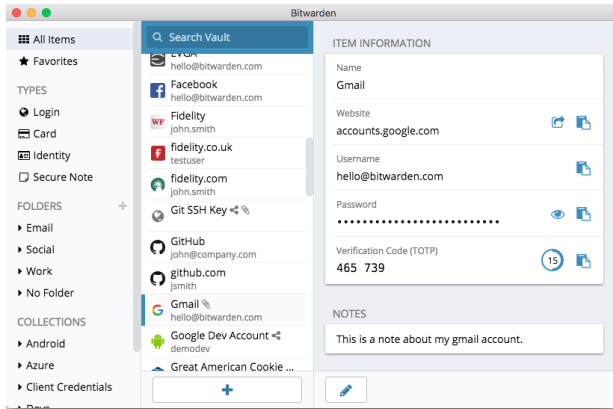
Bitwarden

All Items
Favorites

TYPES
Login
Card
Identity
Secure Note

FOLDERS
Email
Social
Work
No Folder

COLLECTIONS
Android
Azure
Client Credentials
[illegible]

Search Vault

EVGA
hello@bitwarden.com

Facebook
hello@bitwarden.com

Fidelity
john.smith

fidelity.co.uk
testuser

fidelity.com
john.smith

Git SSH Key

GitHub
john@company.com

github.com
jsmith

Gmail
hello@bitwarden.com

Google Dev Account
demodev

Great American Cookie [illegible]

+

ITEM INFORMATION

Name
Gmail

Website
accounts.google.com

Username
hello@bitwarden.com

Password
••••••••••••••••••••••••••

Verification Code (TOTP)
465 739
15

NOTES

This is a note about my gmail account.